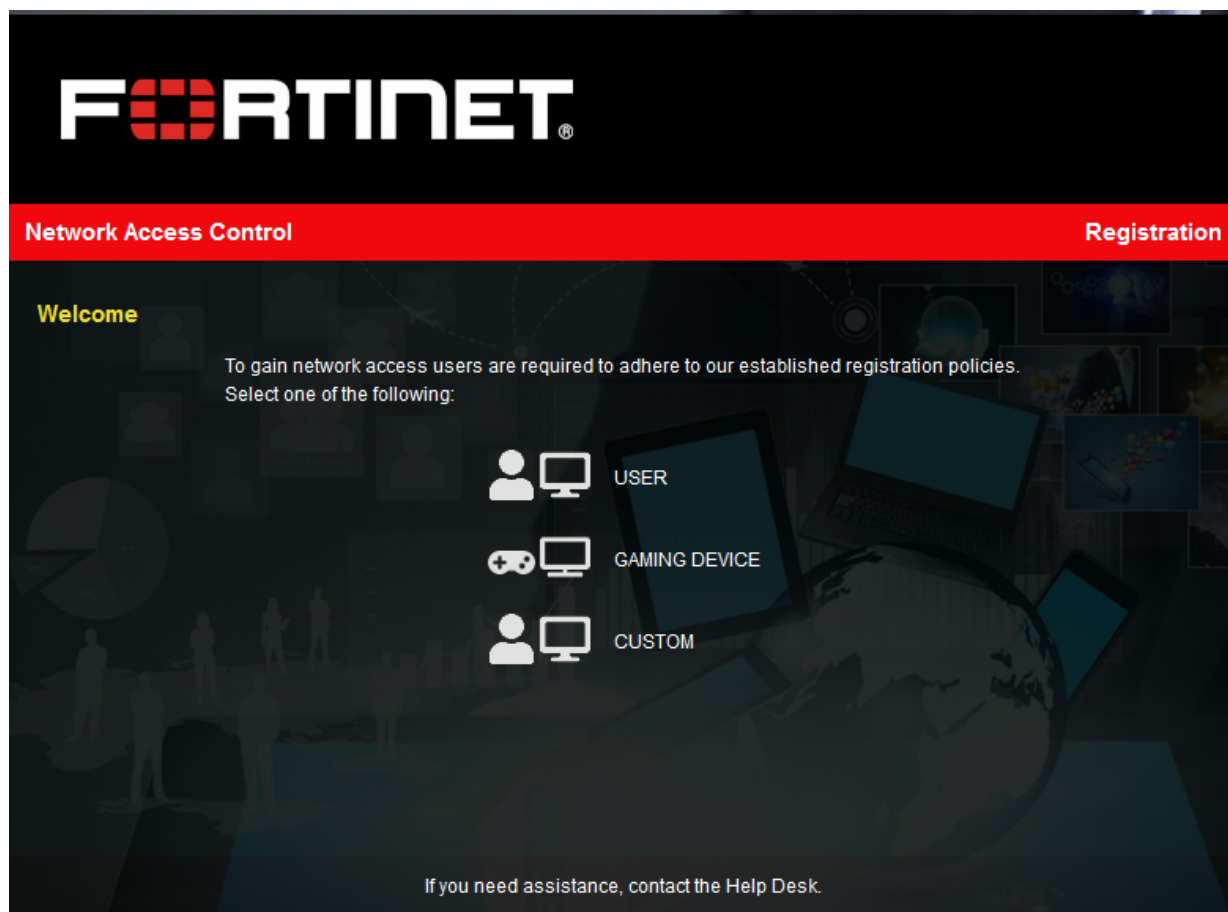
FORTINET®

Network Access Control

Registration

Welcome

To gain network access users are required to adhere to our established registration policies.
Select one of the following:

USER

GAMING DEVICE

CUSTOM

If you need assistance, contact the Help Desk.